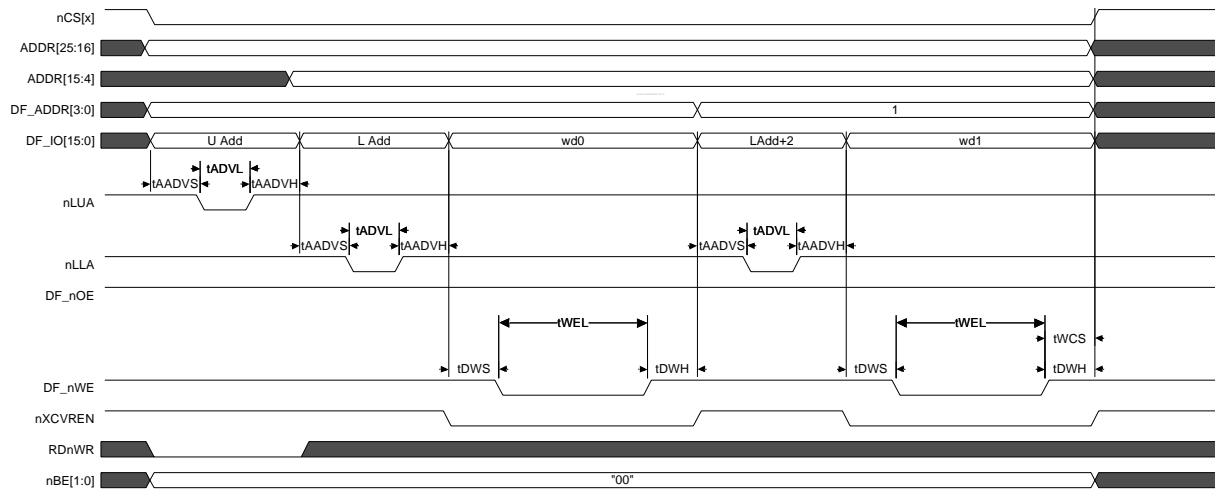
nCS[x]

ADDR[25:16]

ADDR[15:4]

DF_ADDR[3:0]

1

DF_IO[15:0]

U Add

L Add

wd0

LAdd+2

wd1

tADVL

tAADVS

tAADVH

nLUA

tADVL

tAADVS

tAADVH

tADVL

tAADVS

tAADVH

nLLA

DF_nOE

tWEL

tWEL

tWCS

tDWS

tDWH

tDWS

tDWH

DF_nWE

nXCVREN

RDnWR

nBE[1:0]

"00"